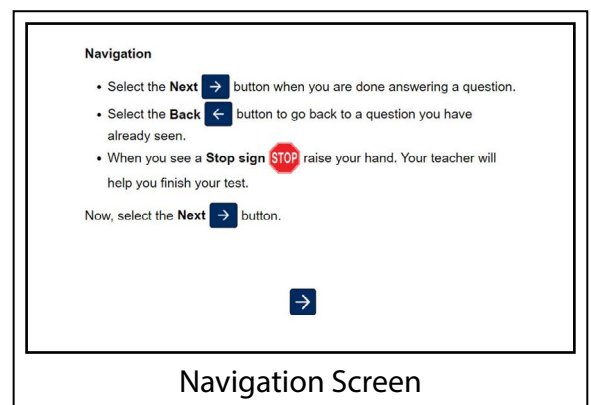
**Navigation**

- Select the **Next** → button when you are done answering a question.
- Select the **Back** ← button to go back to a question you have already seen.
- When you see a **Stop sign** STOP raise your hand. Your teacher will help you finish your test.

Now, select the **Next** → button.

→

Navigation Screen